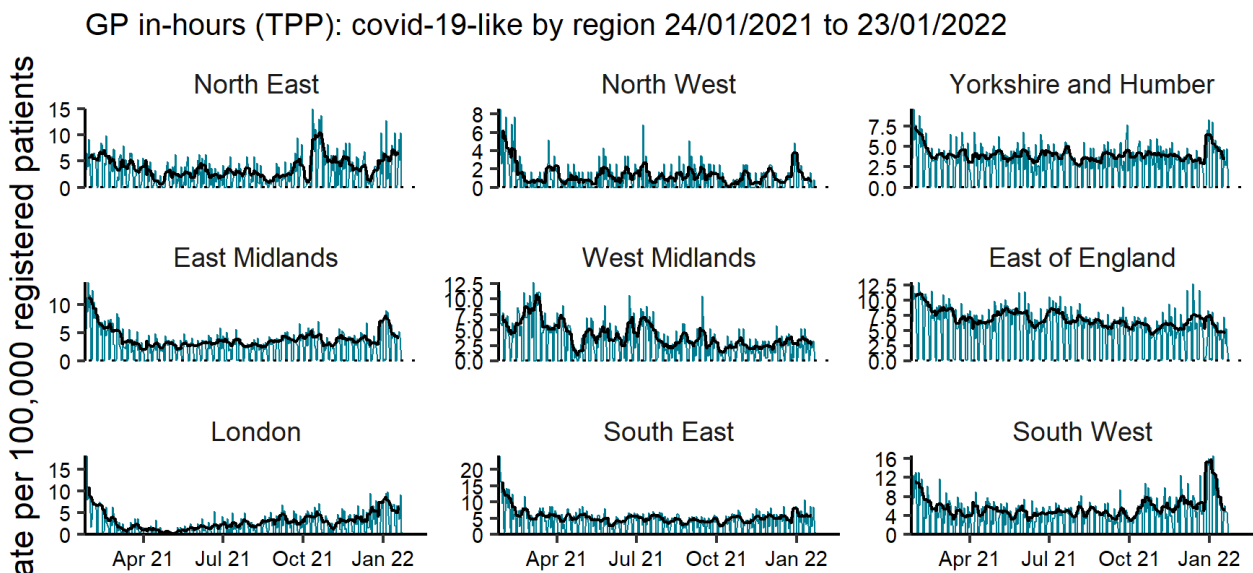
GP in-hours (TPP): covid-19-like by region 24/01/2021 to 23/01/2022

ate per 100,000 registered patients

North East
15
10
5
0

North West
8
6
4
2
0

Yorkshire and Humber
7.5
5.0
2.5
0.0

East Midlands
10
5
0

West Midlands
12.5
10.0
7.5
5.0
2.5
0.0

East of England
12.5
10.0
7.5
5.0
2.5
0.0

London
15
10
5
0
Apr 21 Jul 21 Oct 21 Jan 22

South East
20
15
10
5
0
Apr 21 Jul 21 Oct 21 Jan 22

South West
16
12
8
4
0
Apr 21 Jul 21 Oct 21 Jan 22